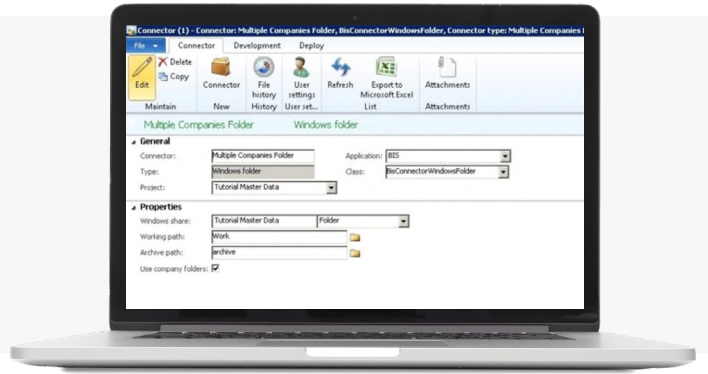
Connector (1) - Connector: Multiple Companies Folder, BisConnectorWindowsFolder, Connector type: Multiple Companies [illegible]

File
Connector
Development
Deploy

Edit
Delete
Copy
Maintain
Connector
New
File history
History
User settings
User set...
Refresh
Export to Microsoft Excel
List
Attachments
Attachments

Multiple Companies Folder
Windows folder

General
Connector: Multiple Companies Folder
Type: Windows folder
Project: Tutorial Master Data
Application: BIS
Class: BisConnectorWindowsFolder

Properties
Windows share: Tutorial Master Data Folder
Working path: Work
Archive path: archive
Use company folders: ☑